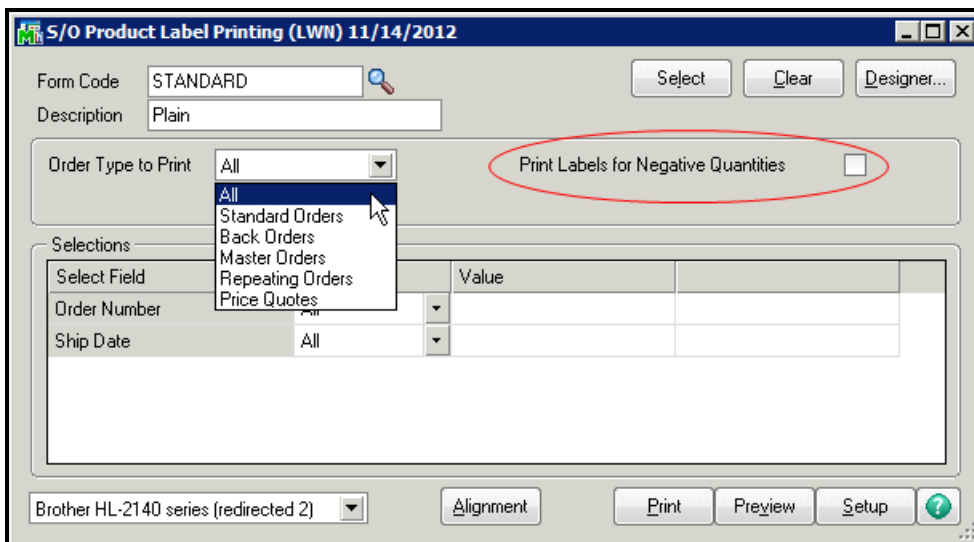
S/O Product Label Printing (LWN) 11/14/2012

Form Code STANDARD
Description Plain

Select Clear Designer...

Order Type to Print All

All
Standard Orders
Back Orders
Master Orders
Repeating Orders
Price Quotes

Print Labels for Negative Quantities

Selections

| Select Field | | Value | |
|---|---|---|---|
| Order Number | All | | |
| Ship Date | All | | |

Brother HL-2140 series (redirected 2)

Alignment

Print Preview Setup